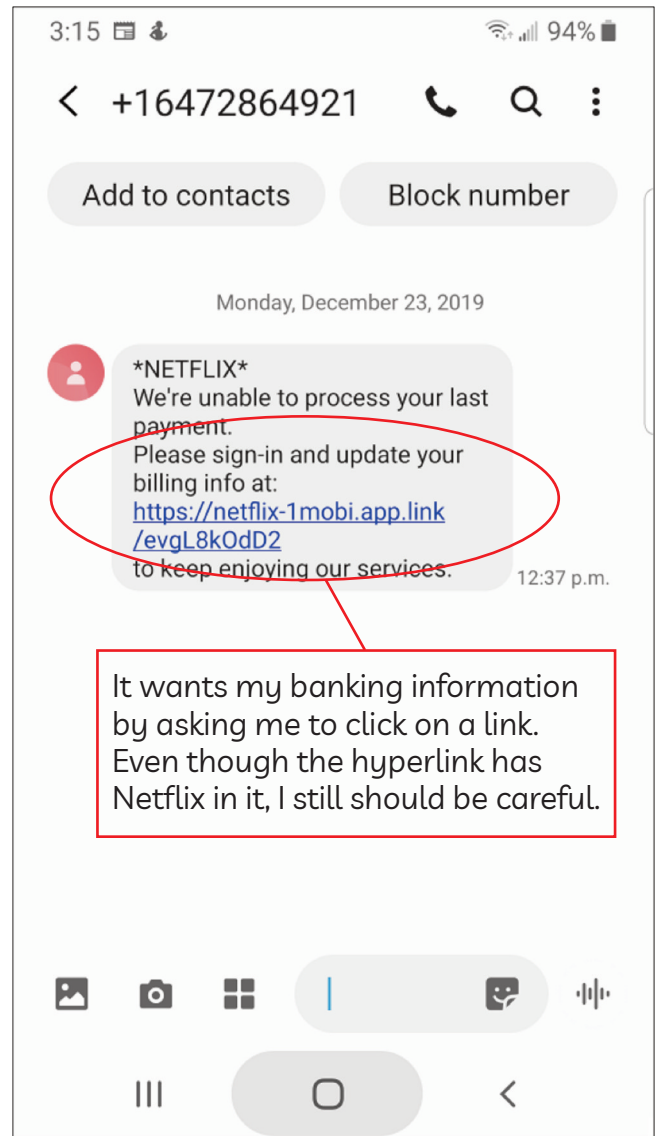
3:15 94%

+16472864921

Add to contacts

Block number

Monday, December 23, 2019

*NETFLIX*
We're unable to process your last payment.
Please sign-in and update your billing info at:
https://netflix-1mobi.app.link/evgL8kOdD2
to keep enjoying our services.

12:37 p.m.

It wants my banking information by asking me to click on a link. Even though the hyperlink has Netflix in it, I still should be careful.